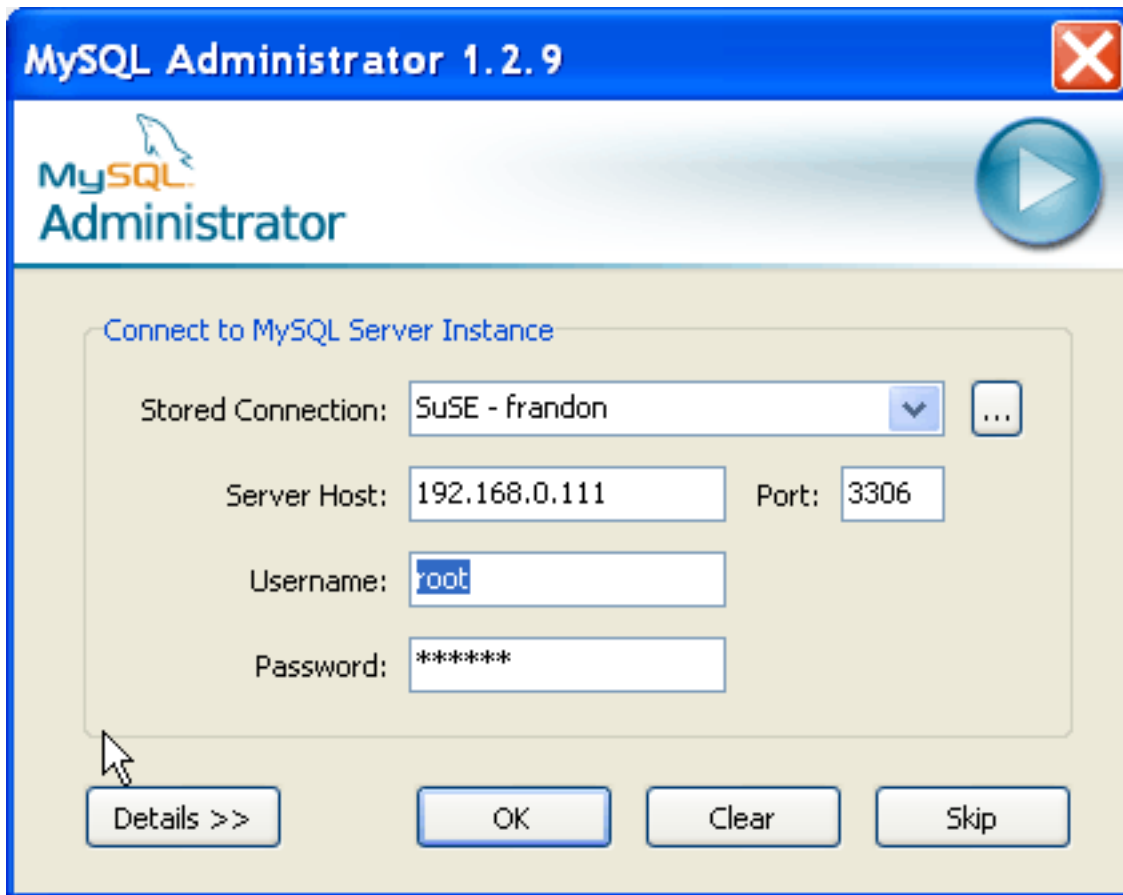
MySQL Administrator 1.2.9

MySQL
Administrator

Connect to MySQL Server Instance

Stored Connection: SuSE - frandon ...

Server Host: 192.168.0.111 Port: 3306

Username: root

Password: ******

Details >> OK Clear Skip